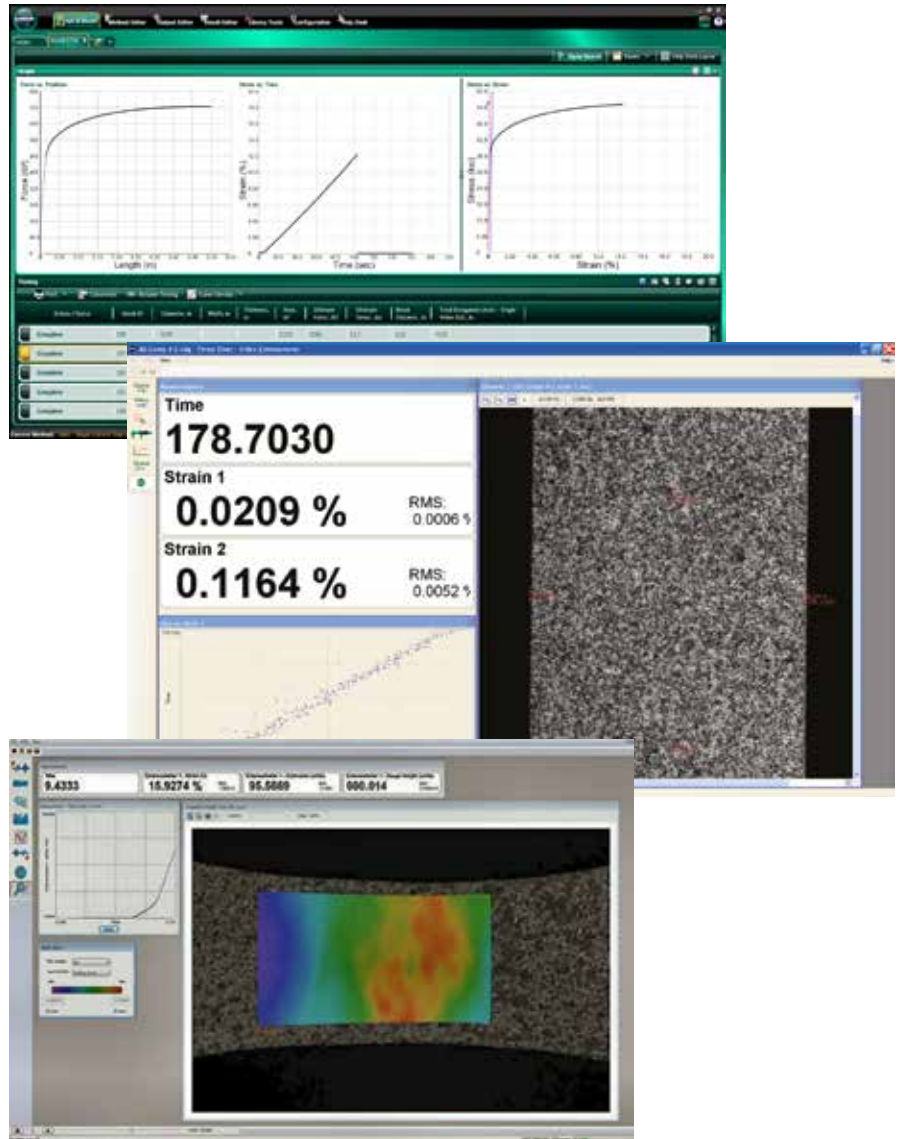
Method Editor
Report Editor
Configuration
Graph
Force vs. Position
Strain vs. Time
Stress vs. Strain
Force (kN)
Length (in)
Strain (%)
Time (sec)
Stress (ksi)
Strain (%)
Testing
Complete
Complete
Complete
Complete
Complete
Time
178.7030
Strain 1
0.0209 %
RMS:
0.0006 %
Strain 2
0.1164 %
RMS:
0.0052 %
Time
9.4333
15.9274 %
95.5889
080.014